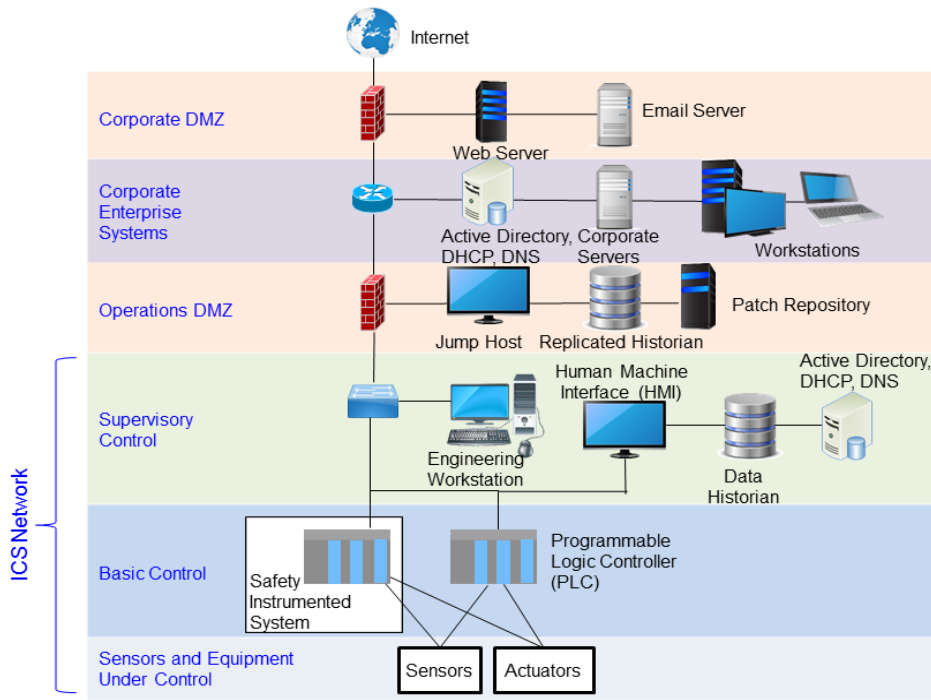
Internet

Corporate DMZ

Web Server

Email Server

Corporate Enterprise Systems

Active Directory, DHCP, DNS

Corporate Servers

Workstations

Operations DMZ

Jump Host

Replicated Historian

Patch Repository

ICS Network

Supervisory Control

Engineering Workstation

Human Machine Interface (HMI)

Data Historian

Active Directory, DHCP, DNS

Basic Control

Safety Instrumented System

Programmable Logic Controller (PLC)

Sensors and Equipment Under Control

Sensors

Actuators